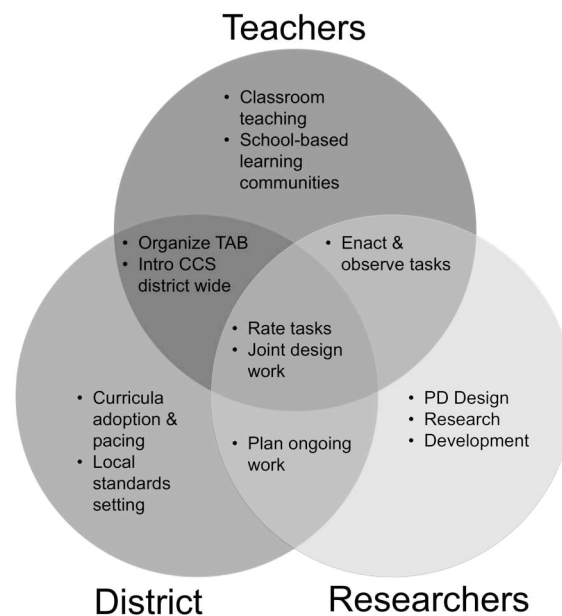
Teachers

• Classroom teaching
• School-based learning communities

• Organize TAB
• Intro CCS district wide

• Enact & observe tasks

• Rate tasks
• Joint design work

• Curricula adoption & pacing
• Local standards setting

• Plan ongoing work

• PD Design
• Research
• Development

District

Researchers